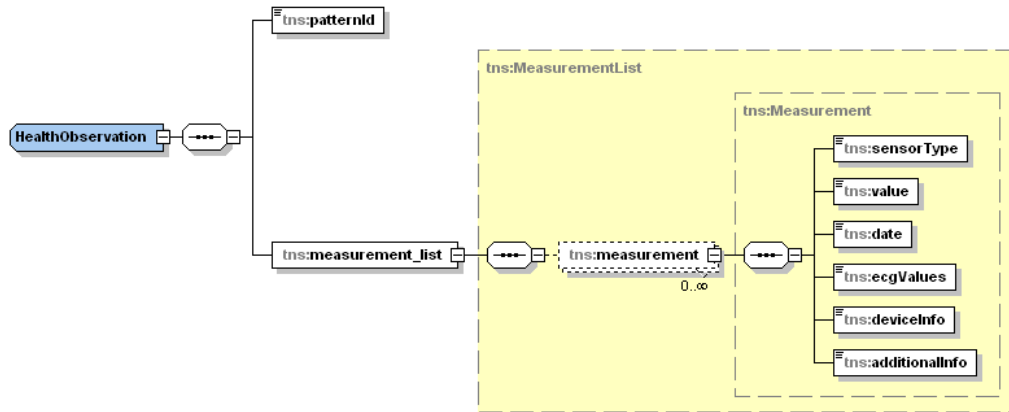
HealthObservation

tns:patternId

tns:MeasurementList

tns:measurement_list

tns:measurement

0..∞

tns:Measurement

tns:sensorType

tns:value

tns:date

tns:ecgValues

tns:deviceInfo

tns:additionalInfo